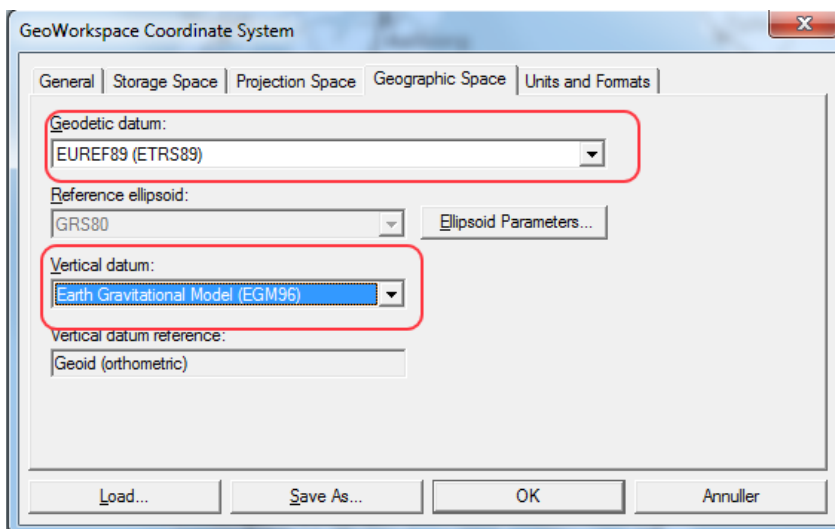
GeoWorkspace Coordinate System

General | Storage Space | Projection Space | Geographic Space | Units and Formats

Geodetic datum:
EUREF89 (ETRS89)

Reference ellipsoid:
GRS80

Ellipsoid Parameters...

Vertical datum:
Earth Gravitational Model (EGM96)

Vertical datum reference:
Geoid (orthometric)

Load... | Save As... | OK | Annuller